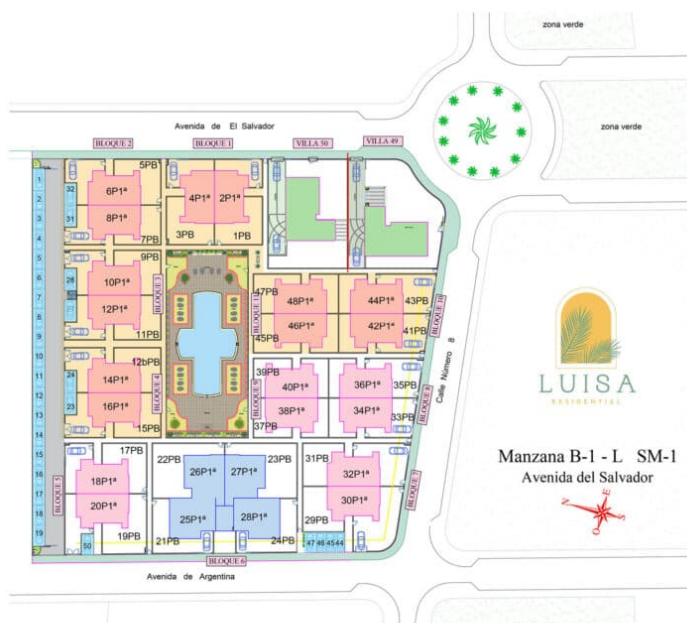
zona verde

zona verde

Avenida de El Salvador

BLOQUE 2
BLOQUE 1
VILLA 50
VILLA 49

5PB
6P1ª
8P1ª
7PB
4P1ª
2P1ª
3PB
1PB

1
2
3
4
5
6
7
8
9
10
11
12
13
14
15
16
17
18
19

32
31
26
24
23

9PB
10P1ª
12P1ª
11PB
BLOQUE 3
12bPB
14P1ª
16P1ª
15PB
BLOQUE 4

47PB
48P1ª
46P1ª
45PB
BLOQUE 11
44P1ª
42P1ª
43PB
41PB
BLOQUE 10

39PB
40P1ª
38P1ª
37PB
BLOQUE 9
36P1ª
34P1ª
35PB
33PB
BLOQUE 8

Calle Número 8

LUISA
RESIDENTIAL

17PB
18P1ª
20P1ª
19PB
BLOQUE 5
50

22PB
26P1ª
27P1ª
23PB
25P1ª
28P1ª
21PB
24PB

31PB
32P1ª
30P1ª
29PB
47 46 45 44
BLOQUE 7

BLOQUE 6

Manzana B-1 - L SM-1
Avenida del Salvador

N
E
S
O

Avenida de Argentina